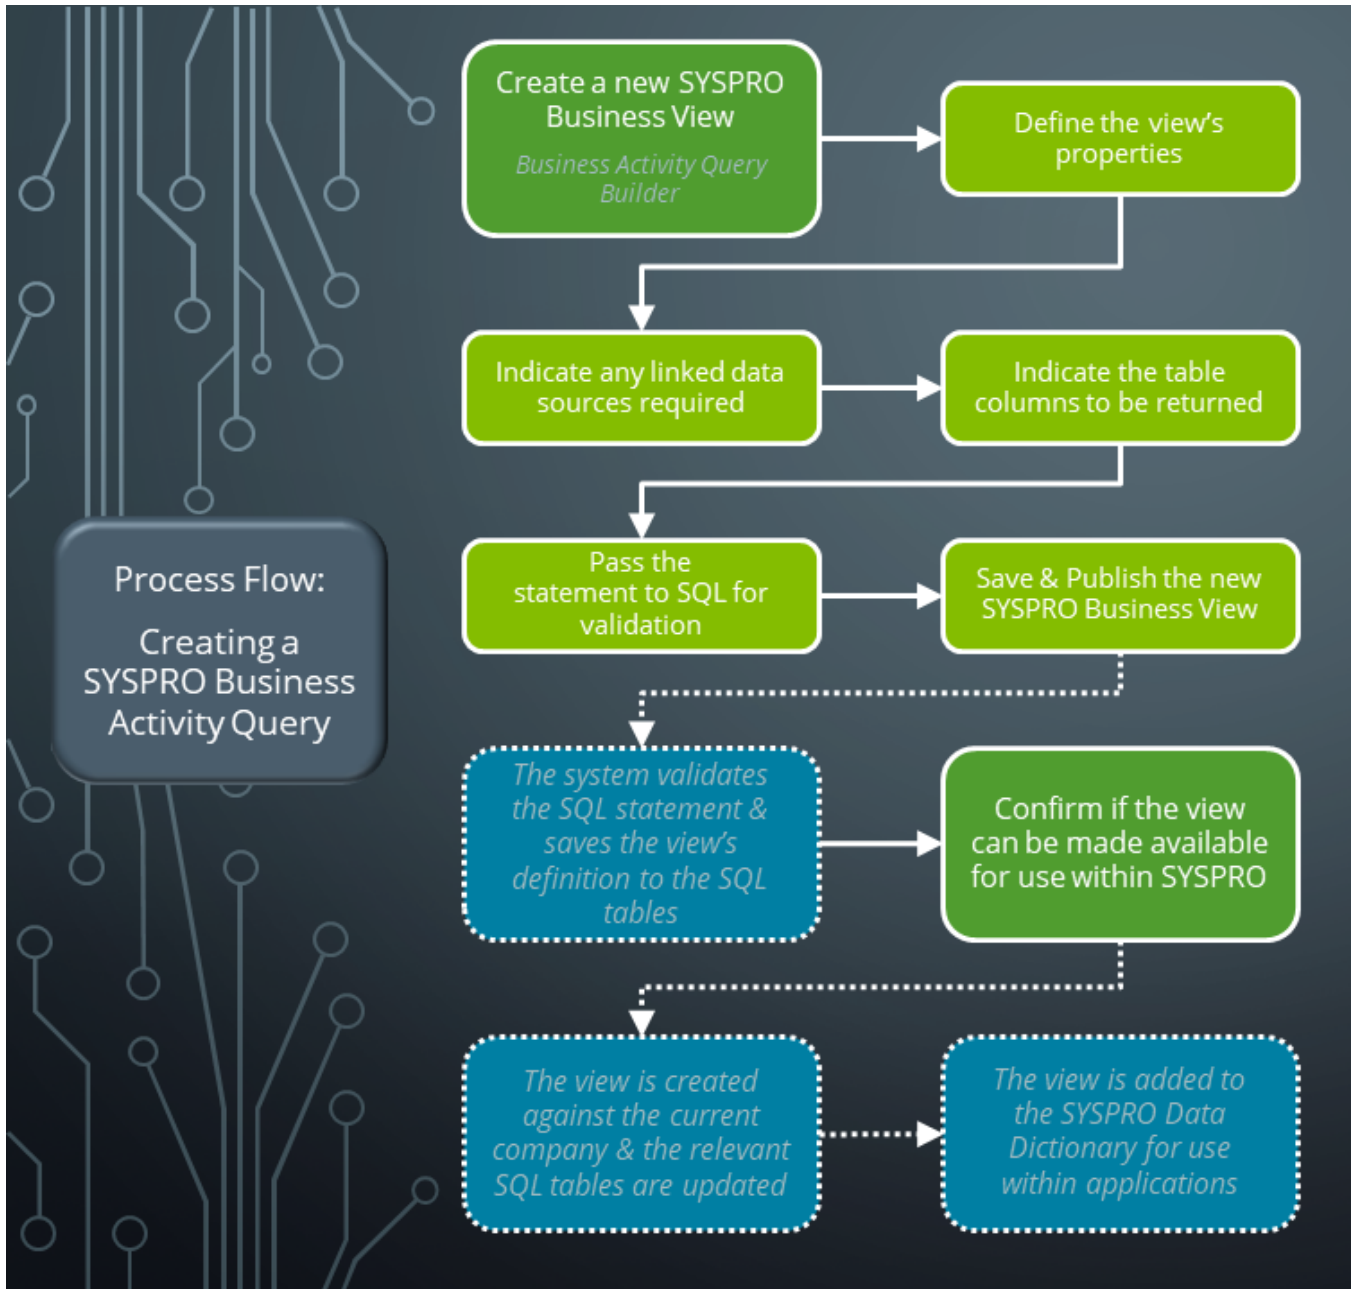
Process Flow:

Creating a SYSPRO Business Activity Query

Create a new SYSPRO Business View

Business Activity Query Builder

Define the view's properties

Indicate any linked data sources required

Indicate the table columns to be returned

Pass the statement to SQL for validation

Save & Publish the new SYSPRO Business View

The system validates the SQL statement & saves the view's definition to the SQL tables

Confirm if the view can be made available for use within SYSPRO

The view is created against the current company & the relevant SQL tables are updated

The view is added to the SYSPRO Data Dictionary for use within applications